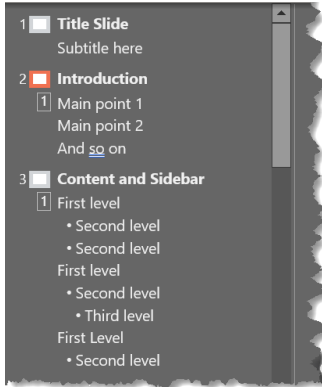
1 Title Slide
Subtitle here

2 Introduction
1 Main point 1
Main point 2
And so on

3 Content and Sidebar
1 First level
• Second level
• Second level
First level
• Second level
• Third level
First Level
• Second level